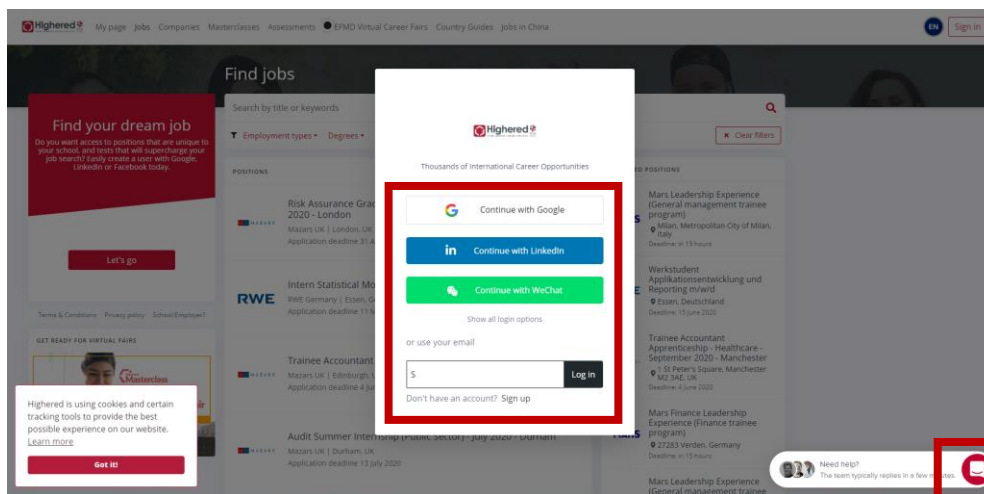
Highered My page Jobs Companies Masterclasses Assessments EFMD Virtual Career Fairs Country Guides Jobs in China EN Sign in

Find jobs

Search by title or keywords

Employment types Degrees

Clear filters

Find your dream job

Do you want access to positions that are unique to your school, and tests that will supercharge your job search? Easily create a user with Google, LinkedIn or Facebook today.

Let's go

Terms & Conditions Privacy policy School/Employer?

GET READY FOR VIRTUAL FAIRS

POSITIONS

Risk Assurance Grad 2020 - London
Mazars UK | London, UK
Application deadline 31 A

Intern Statistical Mo
RWE RWE Germany | Essen, G
Application deadline 11 M

Trainee Accountant
Mazars UK | Edinburgh, U
Application deadline 4 Ju

Audit Summer Internship (Public Sector) - July 2020 - Durham
Mazars UK | Durham, UK
Application deadline 13 July 2020

Highered

Thousands of International Career Opportunities

Continue with Google

Continue with LinkedIn

Continue with WeChat

Show all login options

or use your email

S

Log in

Don't have an account? Sign up

ED POSITIONS

Mars Leadership Experience (General management trainee program)
Milan, Metropolitan City of Milan, Italy
Deadline: in 15 hours

Werkstudent Applikationsentwicklung und Reporting m/w/d
Essen, Deutschland
Deadline: 15 June 2020

Trainee Accountant Apprenticeship - Healthcare - September 2020 - Manchester
1 St Peter's Square, Manchester M2 3AE, UK
Deadline: 4 June 2020

Mars Finance Leadership Experience (Finance trainee program)
27283 Verden, Germany
Deadline: in 15 hours

Mars Leadership Experience (General management trainee

Highered is using cookies and certain tracking tools to provide the best possible experience on our website. Learn more

Got it!

Need help?
The team typically replies in a few minutes.